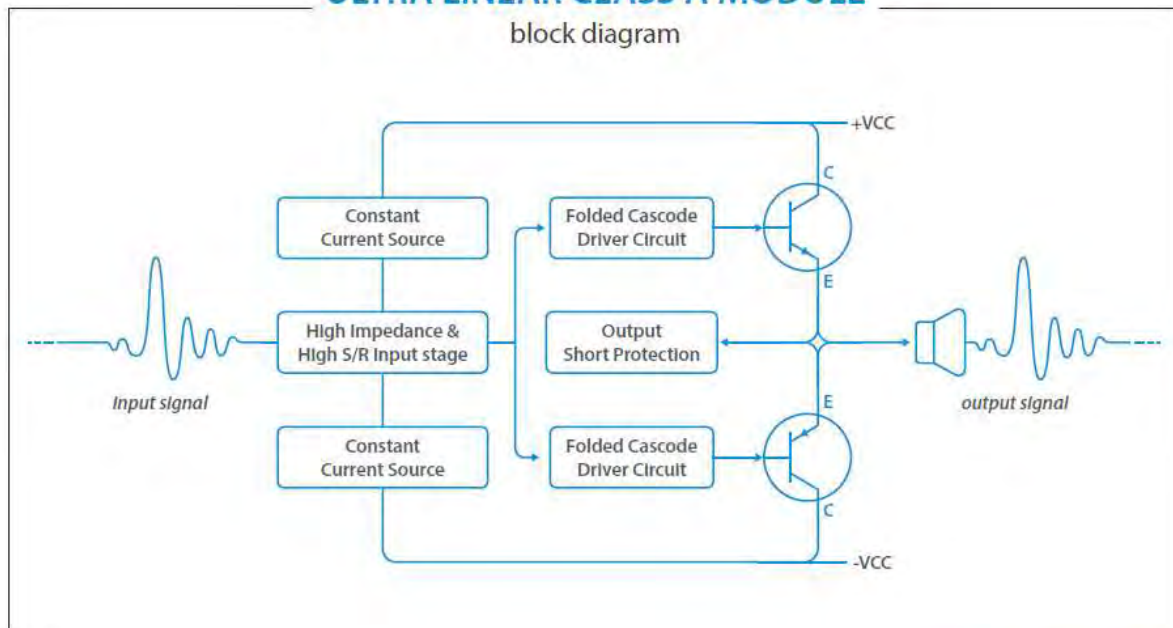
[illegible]

block diagram

+VCC

C

Constant Current Source

Folded Cascode Driver Circuit

E

High Impedance & High S/R Input stage

Output Short Protection

Input signal

output signal

E

Constant Current Source

Folded Cascode Driver Circuit

C

-VCC